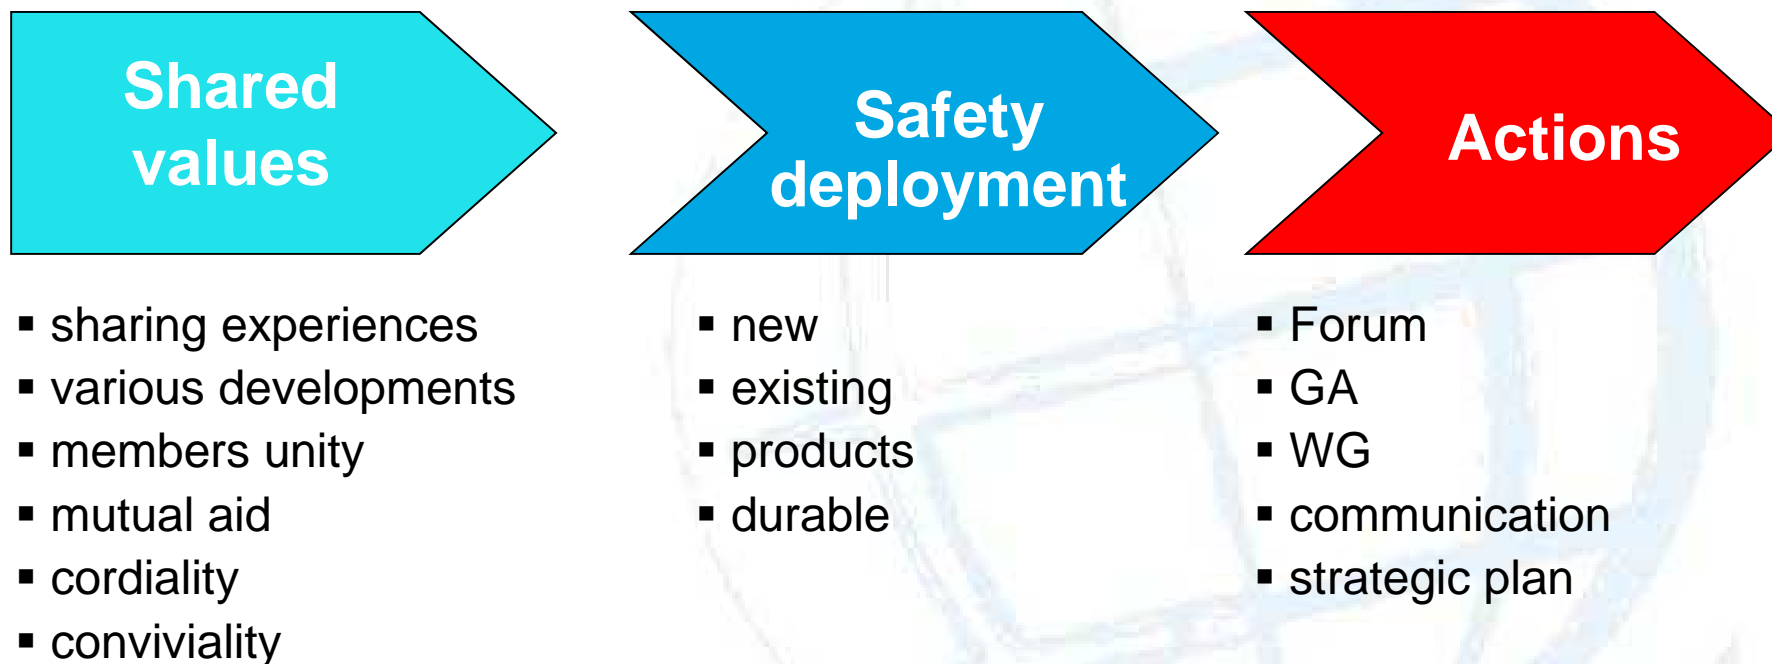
Shared values

Safety deployment

Actions

- sharing experiences
- various developments
- members unity
- mutual aid
- cordiality
- conviviality

- new
- existing
- products
- durable

- Forum
- GA
- WG
- communication
- strategic plan